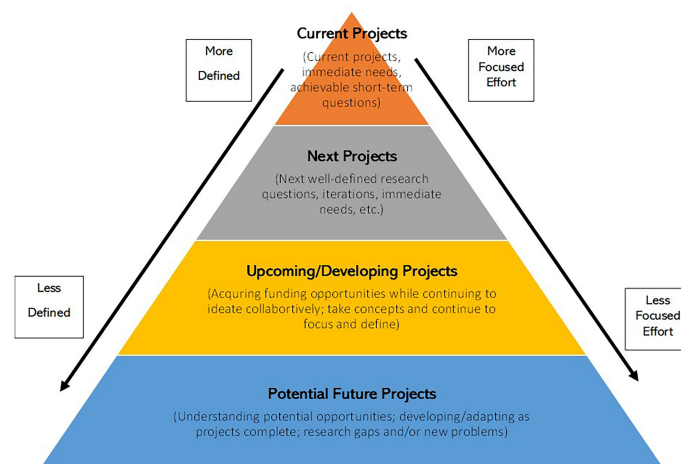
More Defined

Current Projects
(Current projects, immediate needs, achievable short-term questions)

More Focused Effort

Next Projects
(Next well-defined research questions, iterations, immediate needs, etc.)

Less Defined

Upcoming/Developing Projects
(Acquring funding opportunities while continuing to ideate collabortively; take concepts and continue to focus and define)

Less Focused Effort

Potential Future Projects
(Understanding potential opportunities; developing/adapting as projects complete; research gaps and/or new problems)